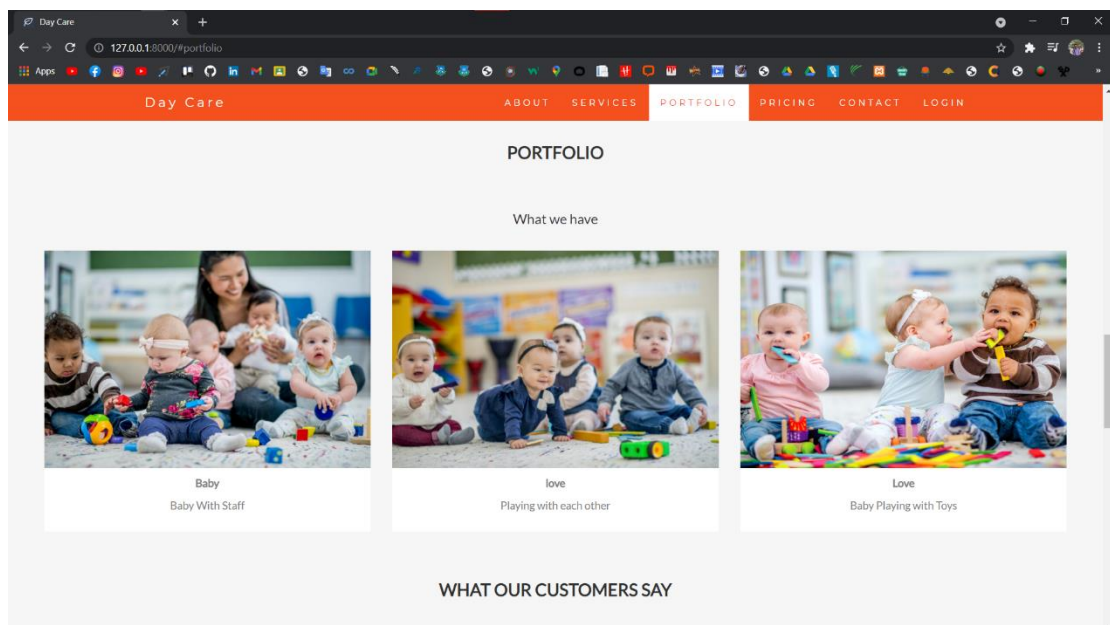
Day Care

127.0.0.1:8000/#portfolio

Apps

Day Care

ABOUT SERVICES PORTFOLIO PRICING CONTACT LOGIN

PORTFOLIO

What we have

Baby

Baby With Staff

love

Playing with each other

Love

Baby Playing with Toys

WHAT OUR CUSTOMERS SAY